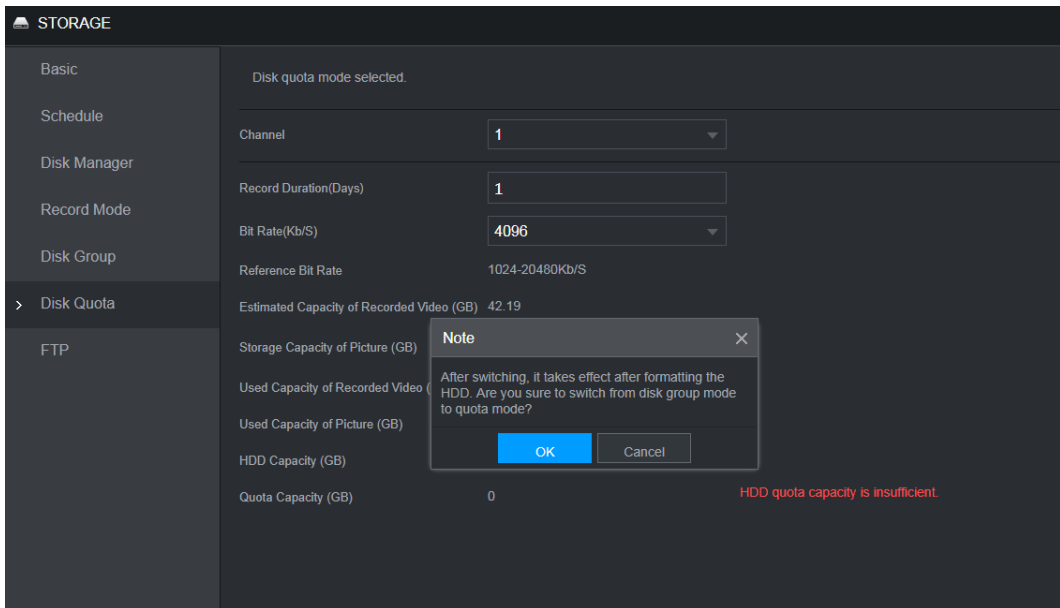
STORAGE

Basic

Schedule

Disk Manager

Record Mode

Disk Group

> Disk Quota

FTP

Disk quota mode selected.

Channel 1

Record Duration(Days) 1

Bit Rate(Kb/S) 4096

Reference Bit Rate 1024-20480Kb/S

Estimated Capacity of Recorded Video (GB) 42.19

Storage Capacity of Picture (GB)

Used Capacity of Recorded Video (

Used Capacity of Picture (GB)

HDD Capacity (GB)

Quota Capacity (GB) 0

HDD quota capacity is insufficient.

Note ×

After switching, it takes effect after formatting the HDD. Are you sure to switch from disk group mode to quota mode?

OK Cancel